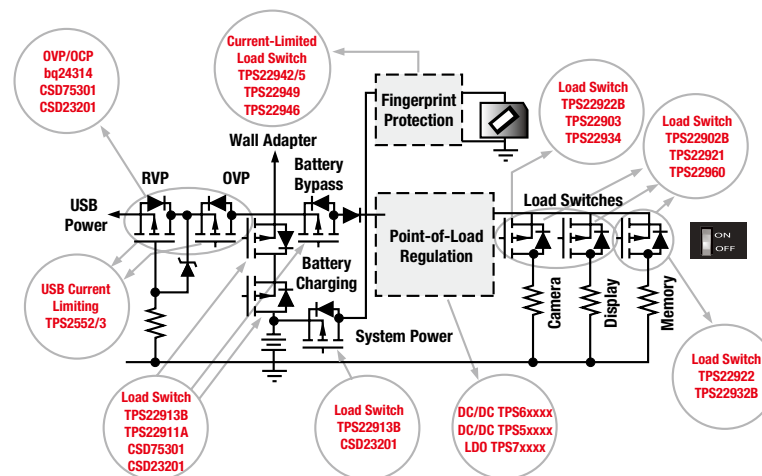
OVP/OCP
bq24314
CSD75301
CSD23201

Current-Limited
Load Switch
TPS22942/5
TPS22949
TPS22946

Load Switch
TPS22922B
TPS22903
TPS22934

Load Switch
TPS22902B
TPS22921
TPS22960

Wall Adapter

Fingerprint
Protection

RVP

OVP

Battery
Bypass

USB
Power

Load Switches

Point-of-Load
Regulation

ON
OFF

Battery
Charging

USB Current
Limiting
TPS2552/3

Camera

Display

Memory

System Power

Load Switch
TPS22922
TPS22932B

Load Switch
TPS22913B
TPS22911A
CSD75301
CSD23201

Load Switch
TPS22913B
CSD23201

DC/DC TPS6xxxx
DC/DC TPS5xxxx
LDO TPS7xxxx